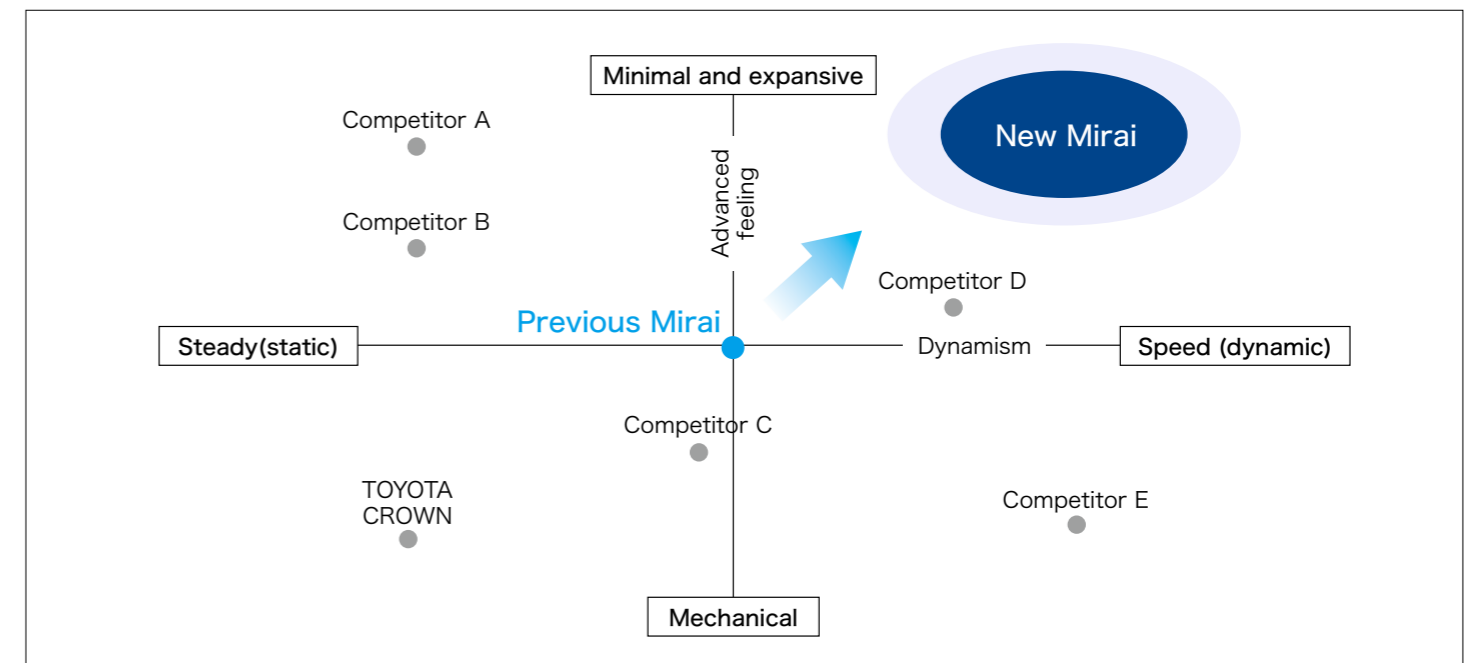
Minimal and expansive

New Mirai

Competitor A

Competitor B

Advanced feeling

Competitor D

Steady(static)

Previous Mirai

Dynamism

Speed (dynamic)

Competitor C

TOYOTA CROWN

Competitor E

Mechanical